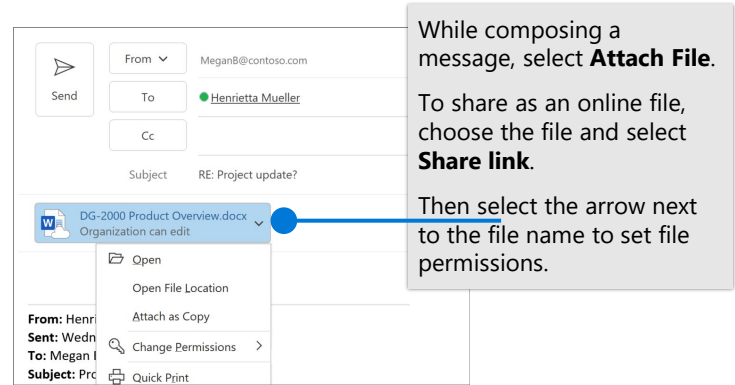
Send

From
MeganB@contoso.com

To
Henrietta Mueller

Cc

Subject
RE: Project update?

DG-2000 Product Overview.docx
Organization can edit

Open
Open File Location
Attach as Copy
Change Permissions
Quick Print

From: Henri
Sent: Wedn
To: Megan
Subject: Pro

While composing a message, select **Attach File**.

To share as an online file, choose the file and select **Share link**.

Then select the arrow next to the file name to set file permissions.